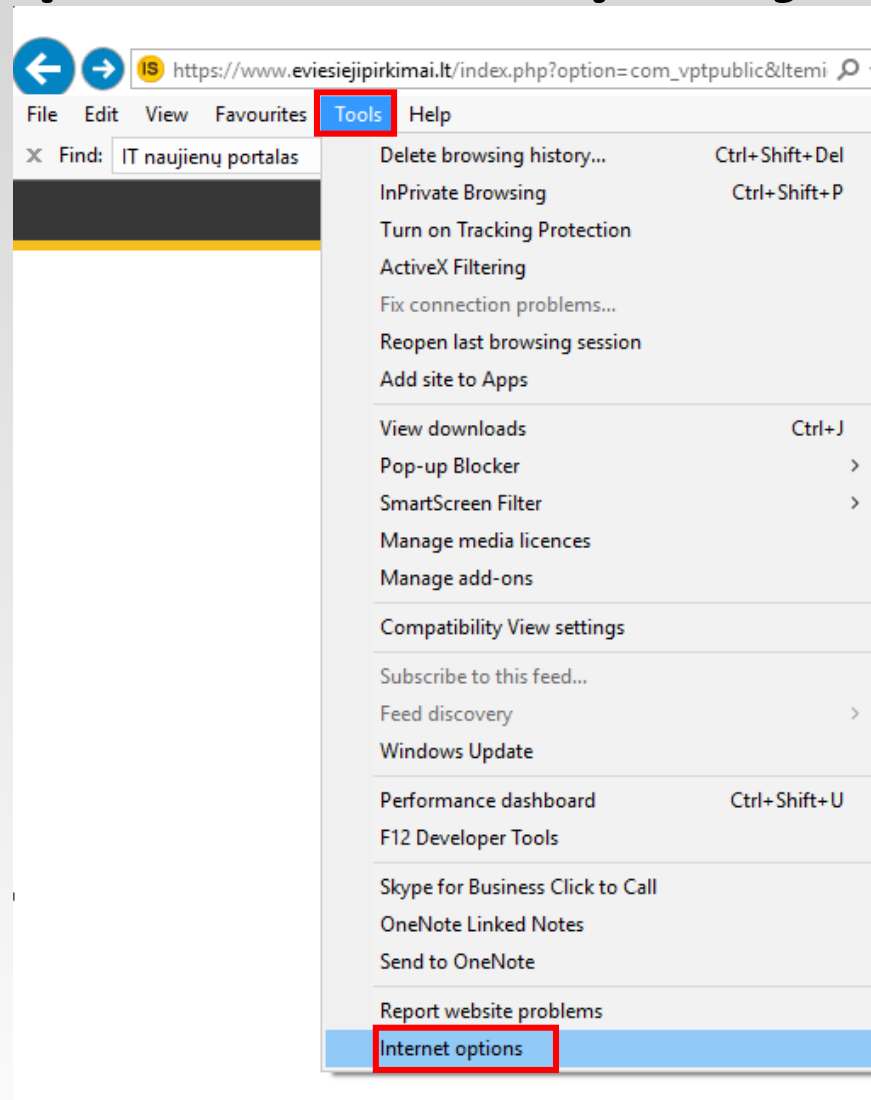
IS https://www.eviesiejipirkimai.lt/index.php?option=com_vptpublic&Itemi

File Edit View Favourites Tools Help

Find: IT naujienų portalas

Delete browsing history... Ctrl+Shift+Del
InPrivate Browsing Ctrl+Shift+P
Turn on Tracking Protection
ActiveX Filtering
Fix connection problems...
Reopen last browsing session
Add site to Apps

View downloads Ctrl+J
Pop-up Blocker
SmartScreen Filter
Manage media licences
Manage add-ons

Compatibility View settings

Subscribe to this feed...
Feed discovery
Windows Update

Performance dashboard Ctrl+Shift+U
F12 Developer Tools

Skype for Business Click to Call
OneNote Linked Notes
Send to OneNote

Report website problems
Internet options